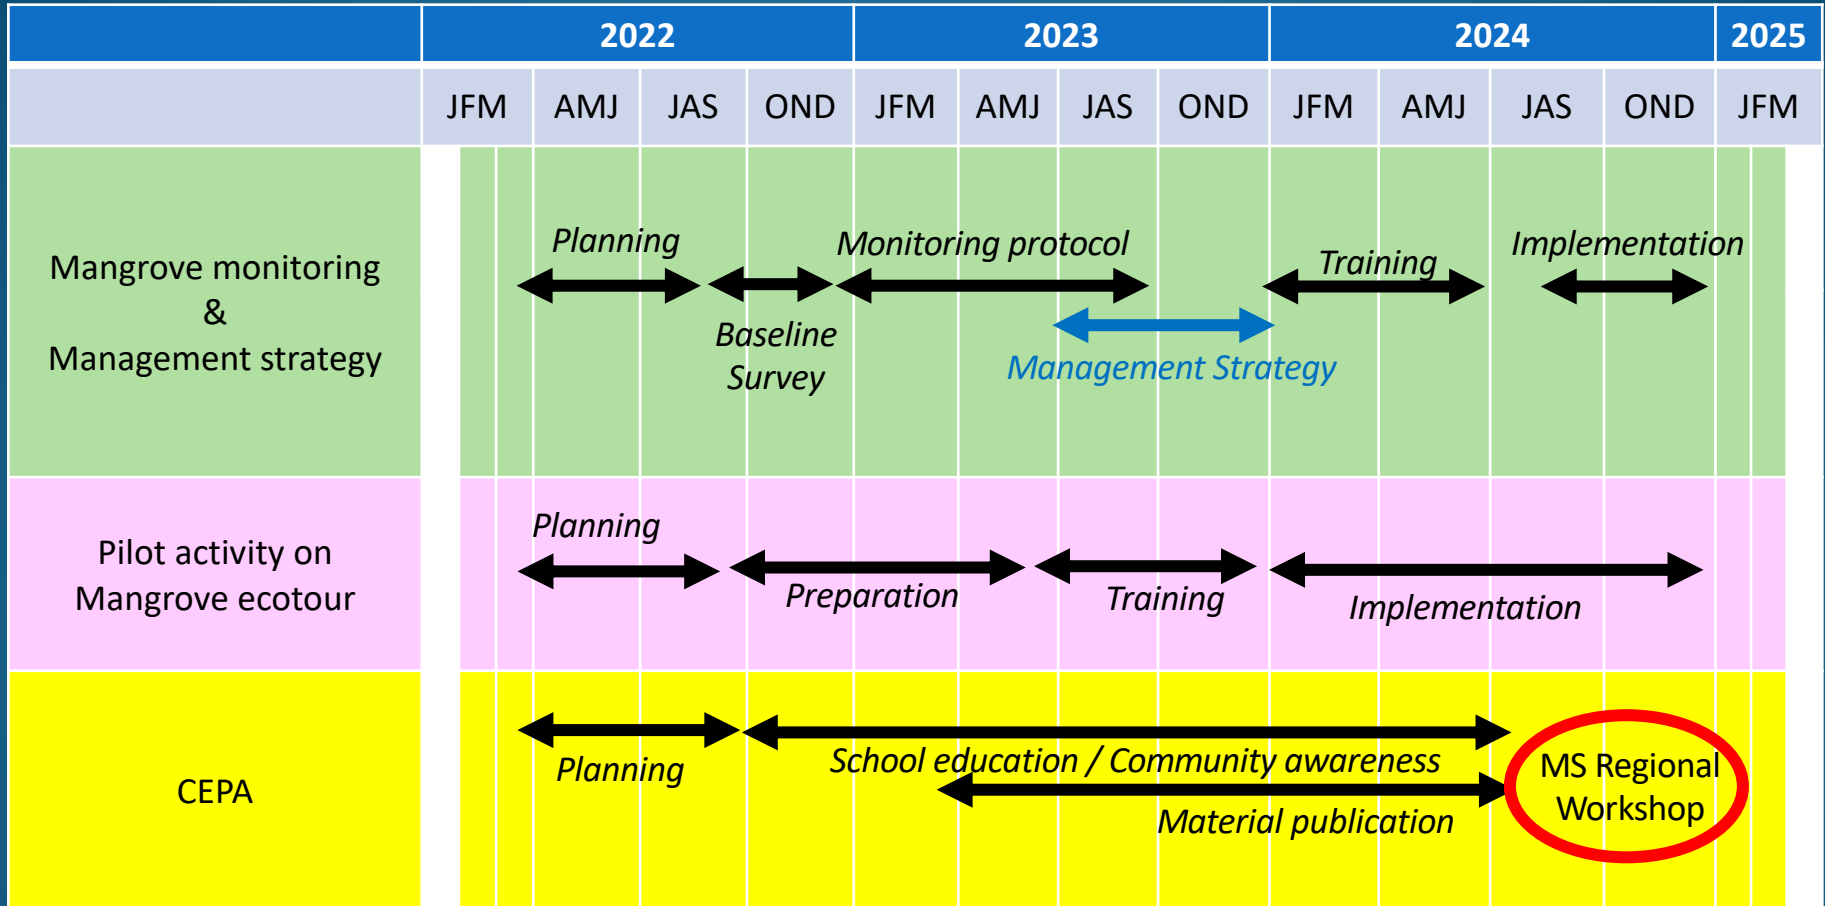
| | 2022 | | | | 2023 | | | | 2024 | | | | 2025 |
|---|---|---|---|---|---|---|---|---|---|---|---|---|---|
| | JFM | AMJ | JAS | OND | JFM | AMJ | JAS | OND | JFM | AMJ | JAS | OND | JFM |
| Mangrove monitoring & Management strategy | Planning | | Baseline Survey | | Monitoring protocol | | Management Strategy | | Training | | Implementation | | |
| Pilot activity on Mangrove ecotour | Planning | | Preparation | | | | Training | | Implementation | | | | |
| CEPA | Planning | | School education / Community awareness | | Material publication | | | | | | MS Regional Workshop | | |